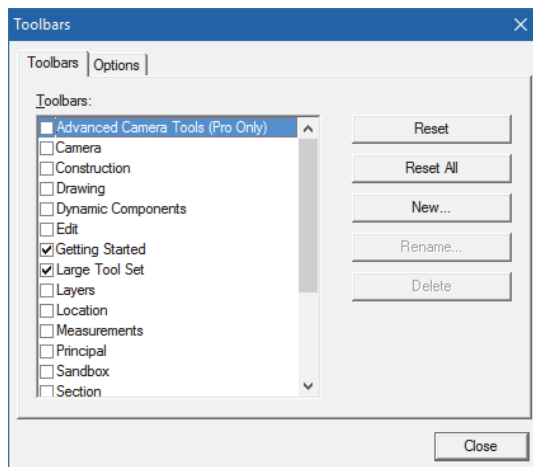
Toolbars

Toolbars | Options

Toolbars:

Advanced Camera Tools (Pro Only)
Camera
Construction
Drawing
Dynamic Components
Edit
Getting Started
Large Tool Set
Layers
Location
Measurements
Principal
Sandbox
Section

Reset
Reset All
New...
Rename...
Delete

Close